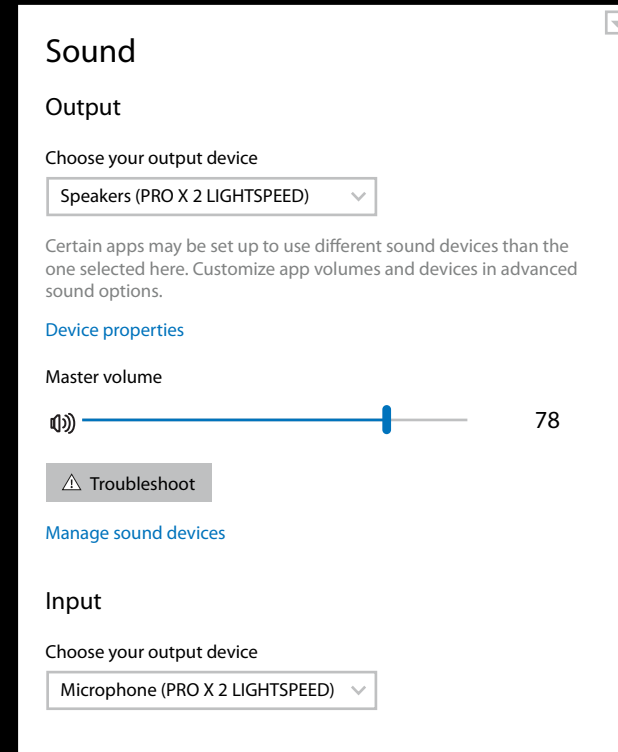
Sound

Output

Choose your output device

Speakers (PRO X 2 LIGHTSPEED)

Certain apps may be set up to use different sound devices than the one selected here. Customize app volumes and devices in advanced sound options.

Device properties

Master volume

78

Troubleshoot

Manage sound devices

Input

Choose your output device

Microphone (PRO X 2 LIGHTSPEED)